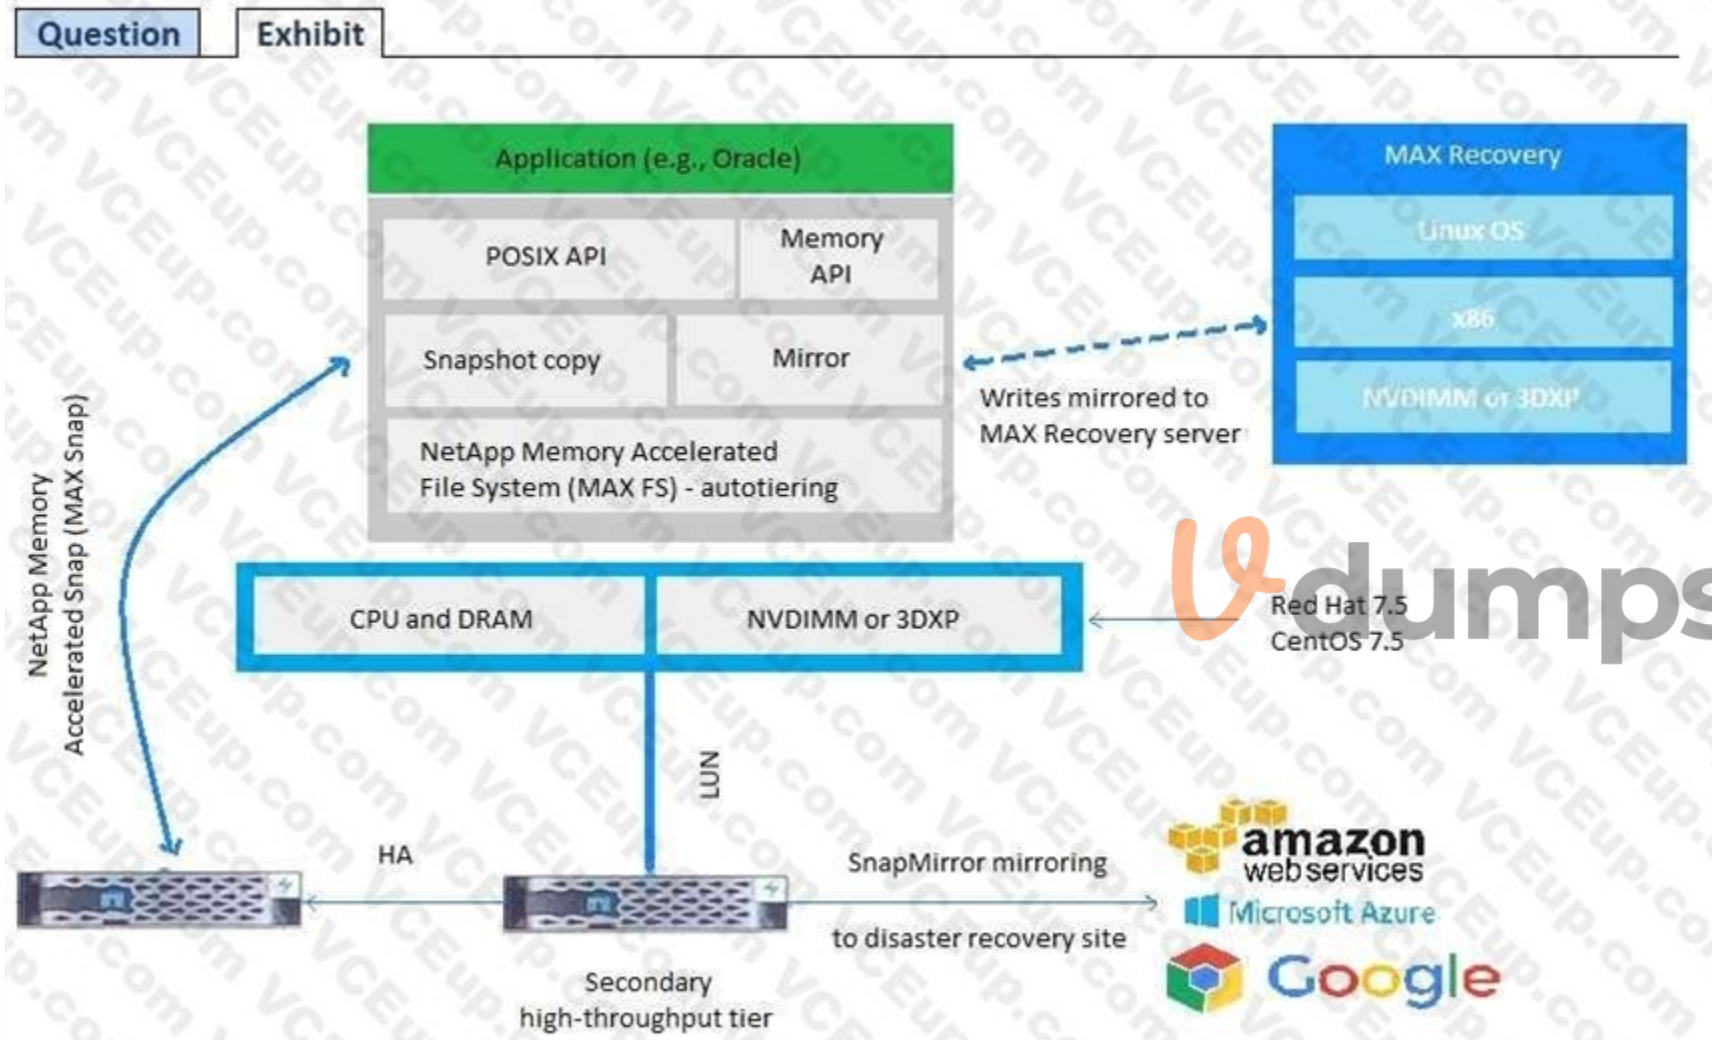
Question
Exhibit

Application (e.g., Oracle)

POSIX API

Memory API

Snapshot copy

Mirror

NetApp Memory Accelerated File System (MAX FS) - autotiering

MAX Recovery

Linux OS

x86

NVDIMM or 3DXP

Writes mirrored to MAX Recovery server

NetApp Memory Accelerated Snap (MAX Snap)

CPU and DRAM

NVDIMM or 3DXP

Red Hat 7.5
CentOS 7.5

vdumps

LUN

HA

SnapMirror mirroring

to disaster recovery site

amazon web services

Microsoft Azure

Google

Secondary high-throughput tier